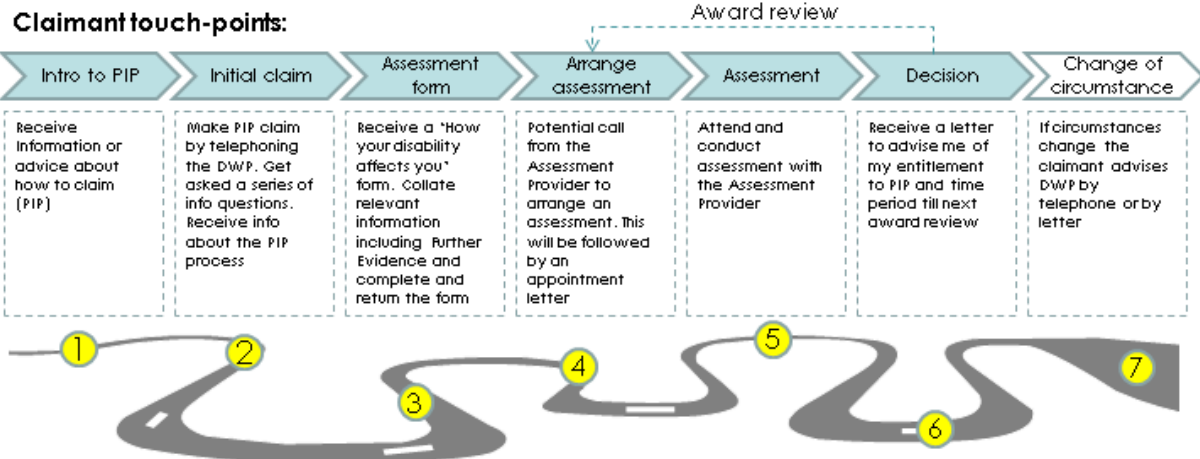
Claimant touch-points:

Award review

Intro to PIP

Initial claim

Assessment form

Arrange assessment

Assessment

Decision

Change of circumstance

Receive information or advice about how to claim (PIP)

Make PIP claim by telephoning the DWP. Get asked a series of info questions. Receive info about the PIP process

Receive a 'How your disability affects you' form. Collate relevant information including Further Evidence and complete and return the form

Potential call from the Assessment Provider to arrange an assessment. This will be followed by an appointment letter

Attend and conduct assessment with the Assessment Provider

Receive a letter to advise me of my entitlement to PIP and time period till next award review

If circumstances change the claimant advises DWP by telephone or by letter

1

2

3

4

5

6

7